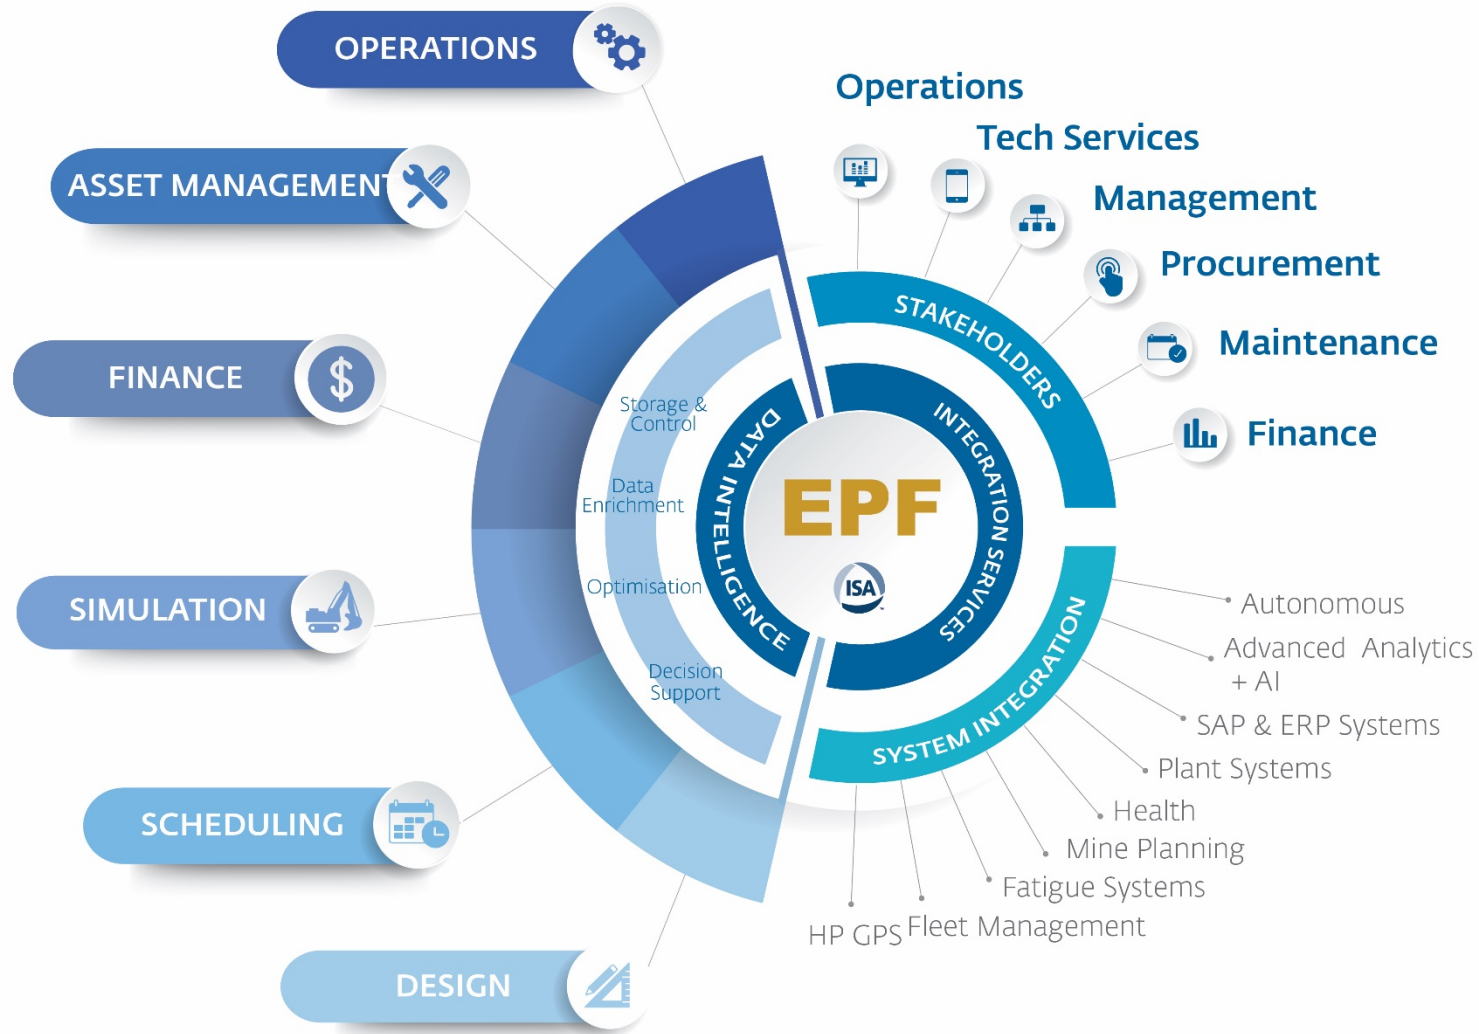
OPERATIONS

ASSET MANAGEMENT

FINANCE

SIMULATION

SCHEDULING

DESIGN

Operations

Tech Services

Management

Procurement

Maintenance

Finance

STAKEHOLDERS

INTEGRATION SERVICES

DATA INTELLIGENCE

EPF

ISA

Storage & Control

Data Enrichment

Optimisation

Decision Support

SYSTEM INTEGRATION

Autonomous

Advanced Analytics + AI

SAP & ERP Systems

Plant Systems

Health

Mine Planning

Fatigue Systems

Fleet Management

HP GPS